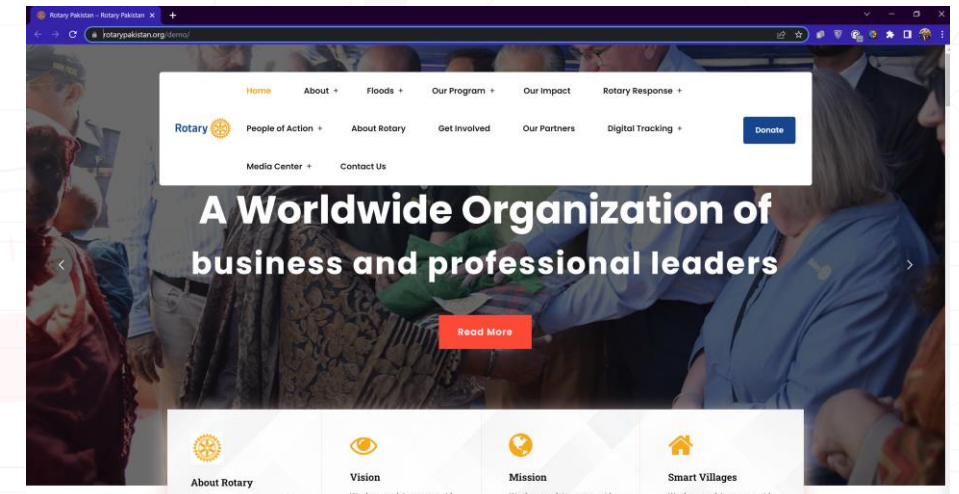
Rotary Pakistan – Rotary Pakistan ×
+

rotarypakistan.org/demo/

Rotary

Home
About +
Floods +
Our Program +
Our Impact
Rotary Response +
People of Action +
About Rotary
Get Involved
Our Partners
Digital Tracking +
Donate
Media Center +
Contact Us

A Worldwide Organization of
business and professional leaders

Read More

About Rotary
Vision
Mission
Smart Villages